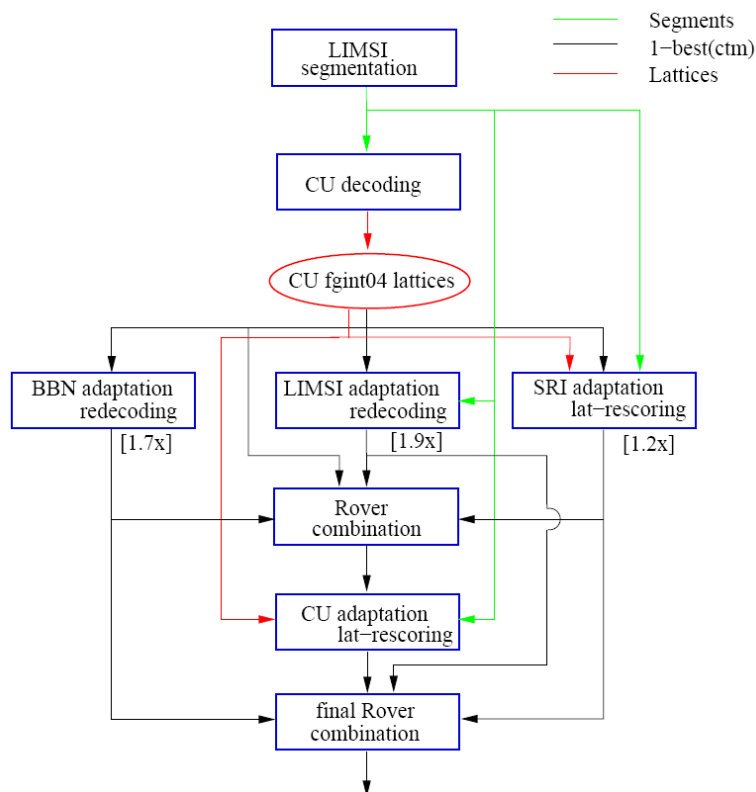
Segments
1−best(ctm)
Lattices

LIMSI segmentation

CU decoding

CU fgint04 lattices

BBN adaptation redecoding

[1.7x]

LIMSI adaptation redecoding

[1.9x]

SRI adaptation lat−rescoring

[1.2x]

Rover combination

CU adaptation lat−rescoring

final Rover combination